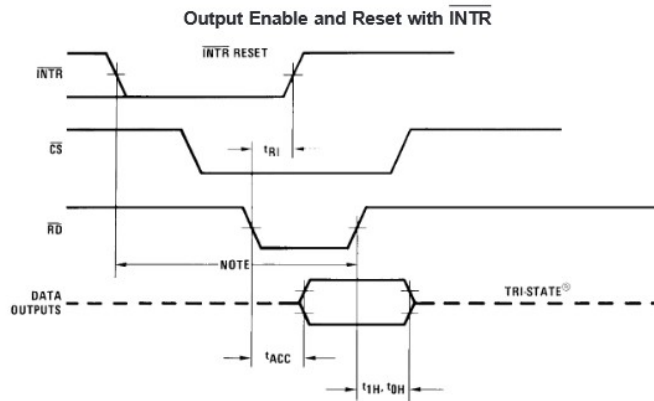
Output Enable and Reset with $\overline{\text{INTR}}$

$\overline{\text{INTR}}$ RESET

$\overline{\text{INTR}}$

$\overline{\text{CS}}$

$t_{RI}$

$\overline{\text{RD}}$

NOTE

DATA OUTPUTS

TRI-STATE®

$t_{ACC}$

$t_{1H}, t_{0H}$